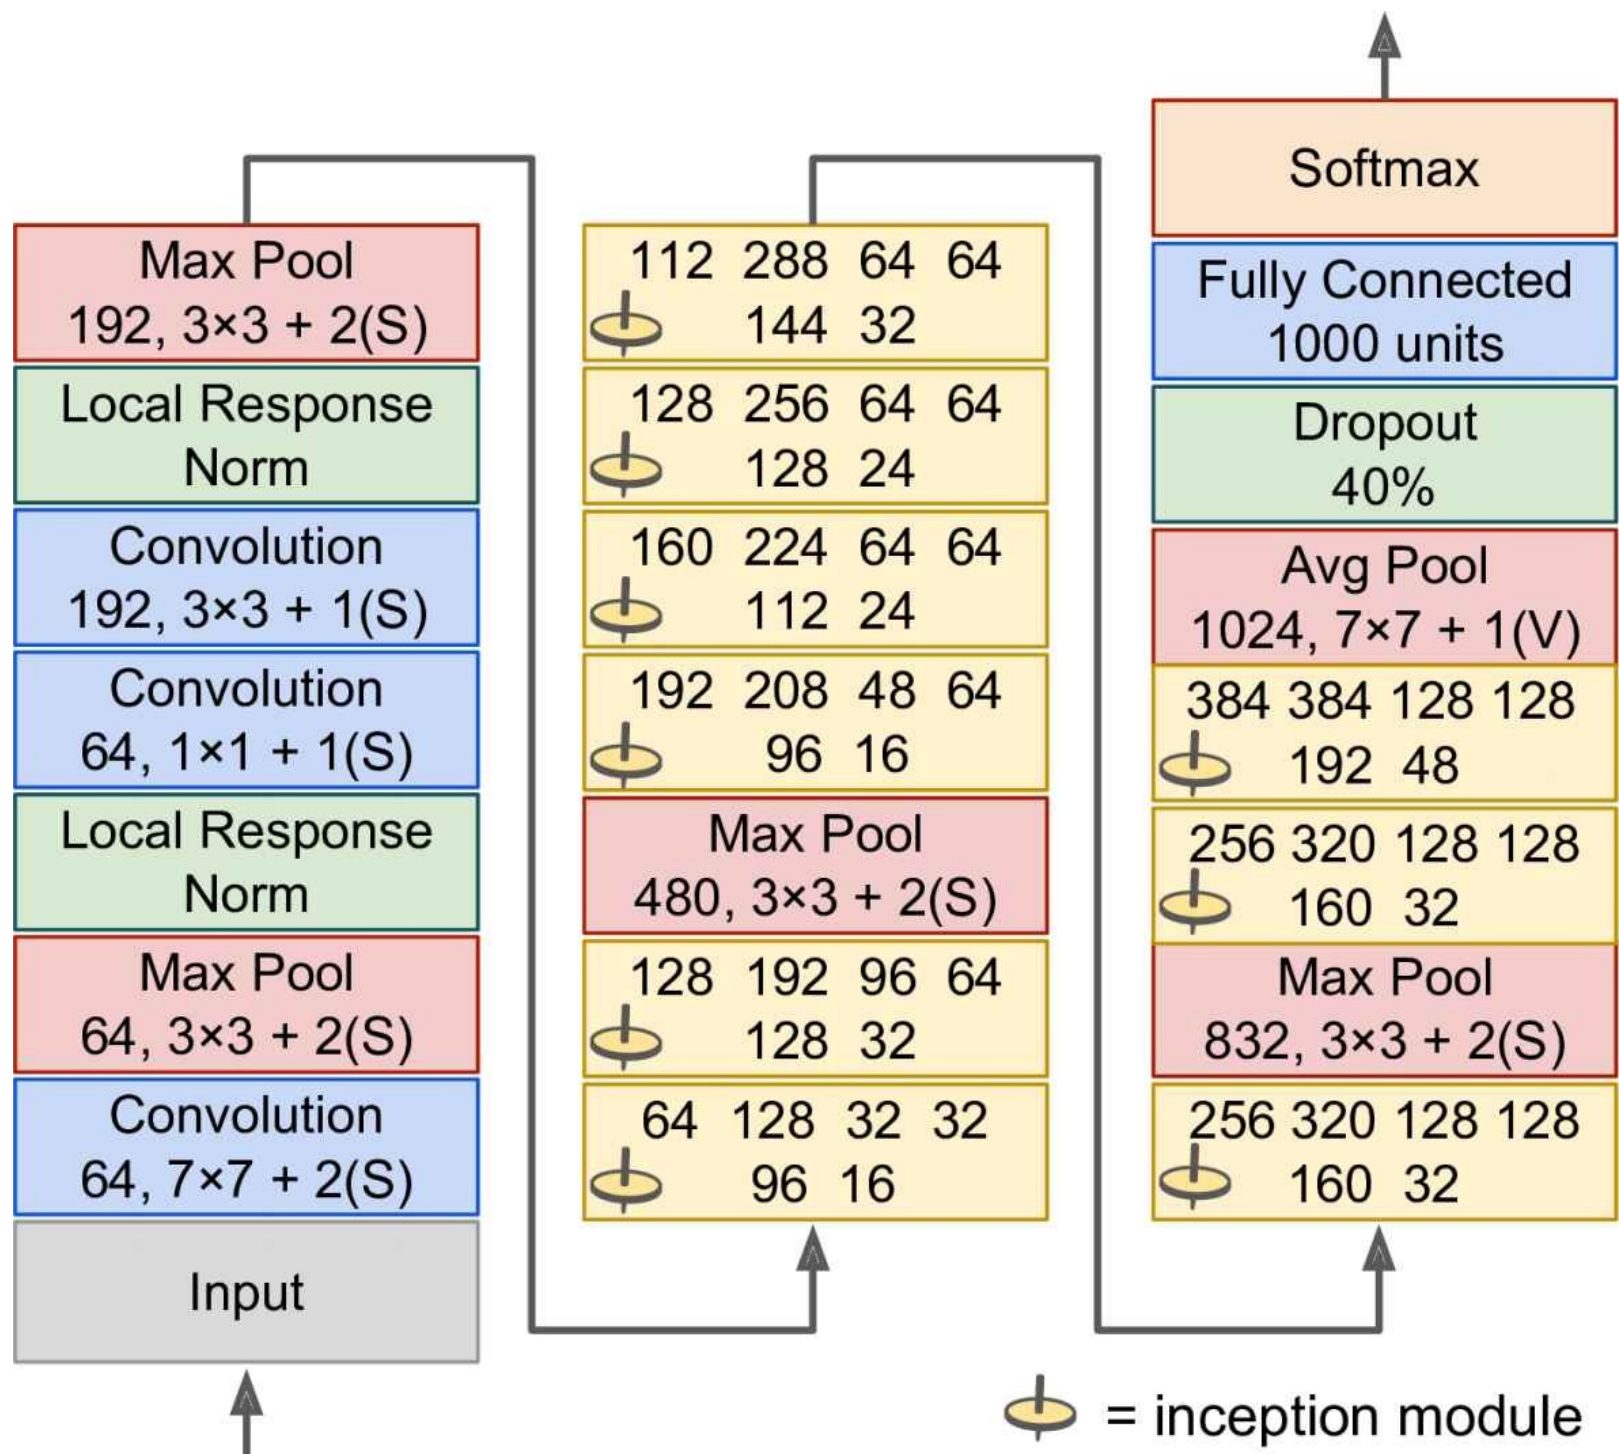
Max Pool
192, 3×3 + 2(S)

Local Response Norm

Convolution
192, 3×3 + 1(S)

Convolution
64, 1×1 + 1(S)

Local Response Norm

Max Pool
64, 3×3 + 2(S)

Convolution
64, 7×7 + 2(S)

Input

112 288 64 64
144 32

128 256 64 64
128 24

160 224 64 64
112 24

192 208 48 64
96 16

Max Pool
480, 3×3 + 2(S)

128 192 96 64
128 32

64 128 32 32
96 16

Softmax

Fully Connected
1000 units

Dropout
40%

Avg Pool
1024, 7×7 + 1(V)

384 384 128 128
192 48

256 320 128 128
160 32

Max Pool
832, 3×3 + 2(S)

256 320 128 128
160 32

= inception module